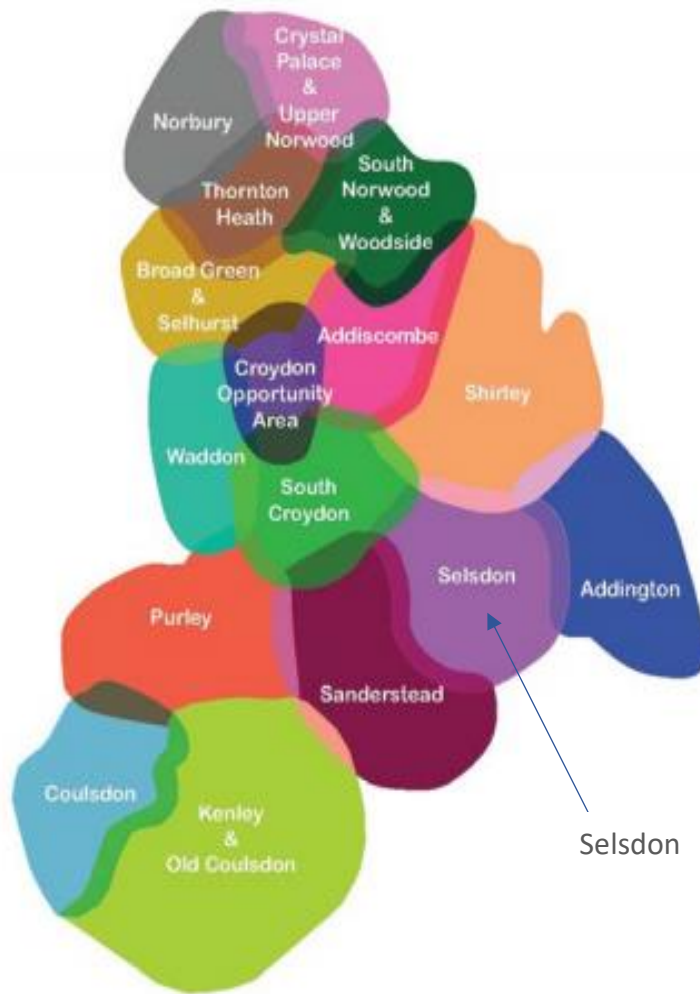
Crystal Palace & Upper Norwood

Norbury

South Norwood & Woodside

Thornton Heath

Broad Green & Selhurst

Addiscombe

Croydon Opportunity Area

Shirley

Waddon

South Croydon

Selsdon

Addington

Purley

Sanderstead

Coulsdon

Kenley & Old Coulsdon

Selsdon